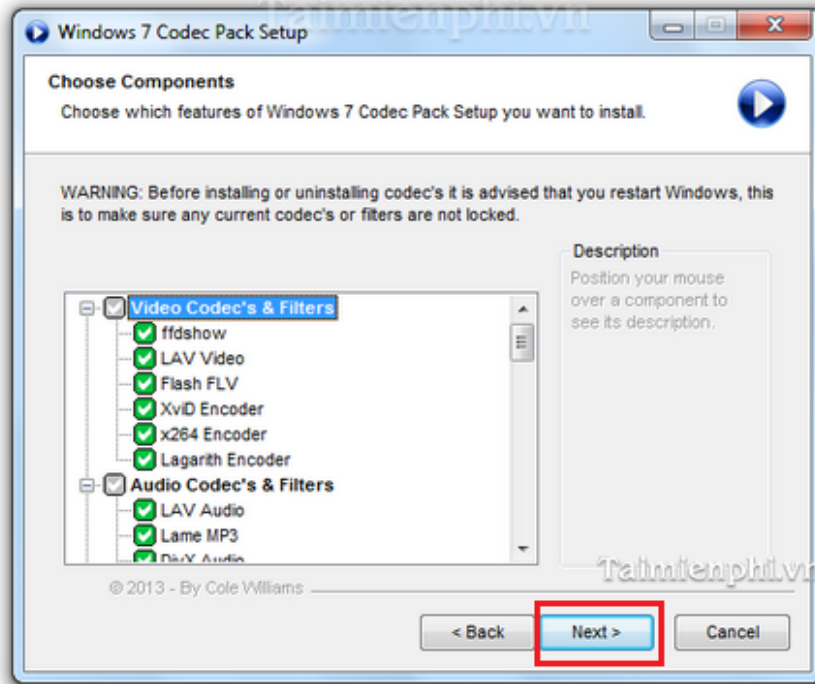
Windows 7 Codec Pack Setup

Taimienphi.vn

Choose Components

Choose which features of Windows 7 Codec Pack Setup you want to install.

WARNING: Before installing or uninstalling codec's it is advised that you restart Windows, this is to make sure any current codec's or filters are not locked.

Video Codec's & Filters
ffdshow
LAV Video
Flash FLV
XviD Encoder
x264 Encoder
Lagarith Encoder
Audio Codec's & Filters
LAV Audio
Lame MP3
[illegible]

Description
Position your mouse over a component to see its description.

Taimienphi.vn

© 2013 - By Cole Williams

< Back
Next >
Cancel